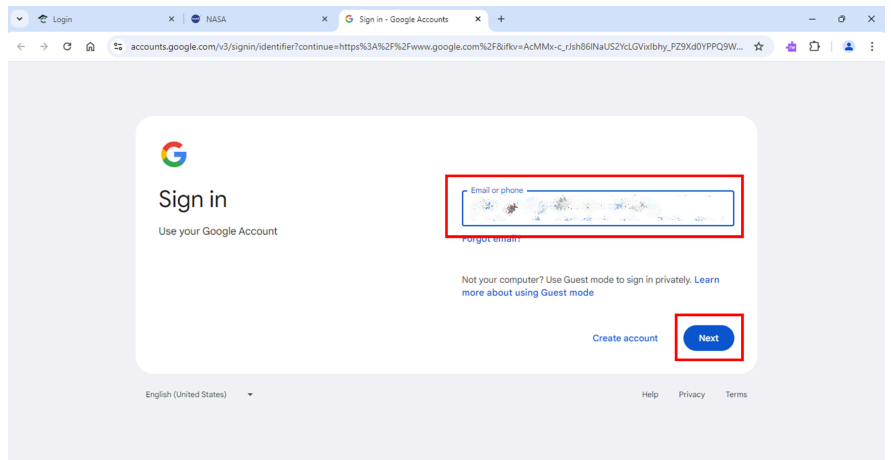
Login
NASA
Sign in - Google Accounts
accounts.google.com/v3/signin/identifier?continue=https%3A%2F%2Fwww.google.com%2F&ifkv=AcMMx-c_rJsh86lNaUS2YcLGVixlbhy_PZ9Xd0YPPQ9W...

G

Sign in

Use your Google Account

Email or phone
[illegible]

Forgot email?

Not your computer? Use Guest mode to sign in privately. Learn more about using Guest mode

Create account

Next

English (United States)

Help Privacy Terms